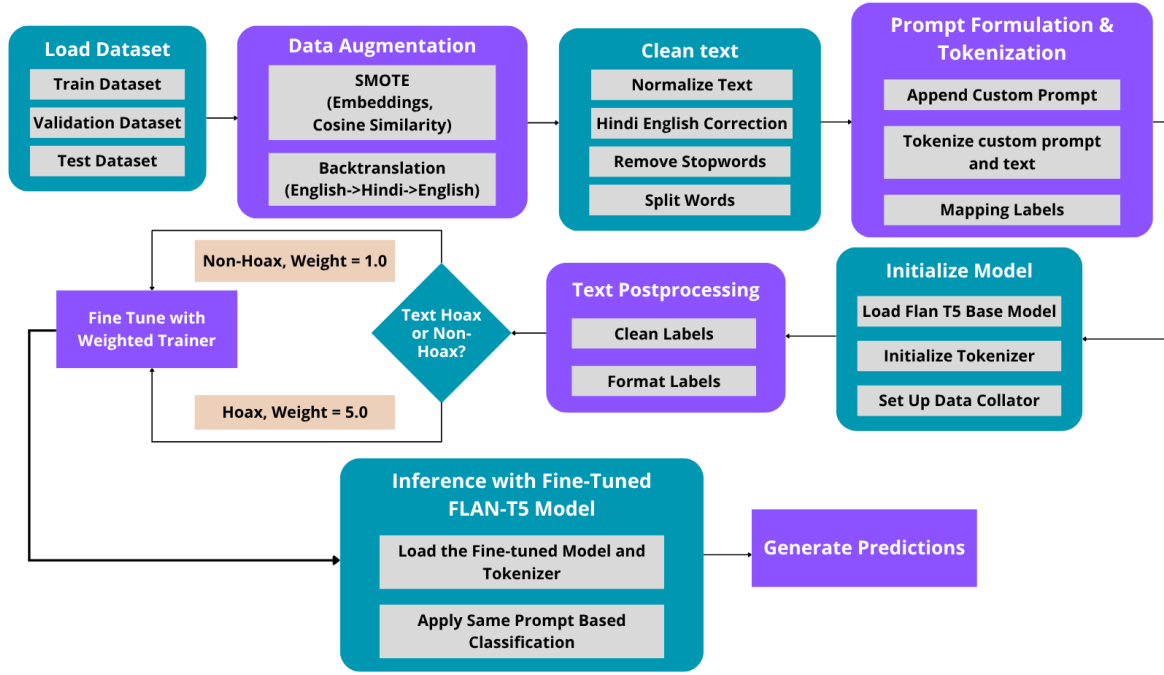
Load Dataset
Train Dataset
Validation Dataset
Test Dataset

Data Augmentation
SMOTE (Embeddings, Cosine Similarity)
Backtranslation (English->Hindi->English)

Clean text
Normalize Text
Hindi English Correction
Remove Stopwords
Split Words

Prompt Formulation & Tokenization
Append Custom Prompt
Tokenize custom prompt and text
Mapping Labels

Initialize Model
Load Flan T5 Base Model
Initialize Tokenizer
Set Up Data Collator

Text Postprocessing
Clean Labels
Format Labels

Text Hoax or Non-Hoax?

Non-Hoax, Weight = 1.0

Hoax, Weight = 5.0

Fine Tune with Weighted Trainer

Inference with Fine-Tuned FLAN-T5 Model
Load the Fine-tuned Model and Tokenizer
Apply Same Prompt Based Classification

Generate Predictions